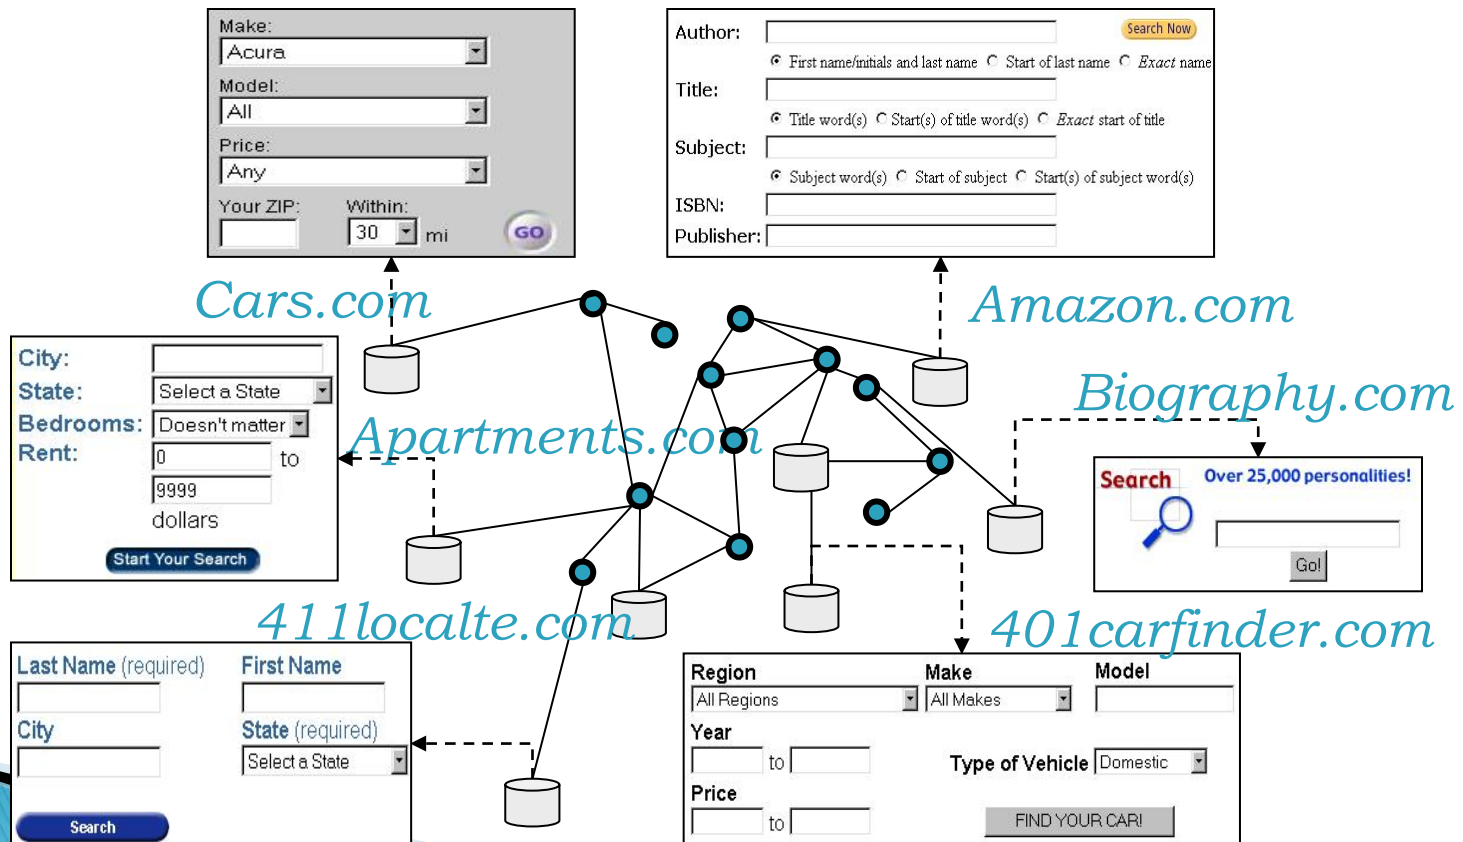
Make:
Acura
Model:
All
Price:
Any
Your ZIP:
Within:
30
mi
GO

Author:
Search Now
First name/initials and last name
Start of last name
Exact name
Title:
Title word(s)
Start(s) of title word(s)
Exact start of title
Subject:
Subject word(s)
Start of subject
Start(s) of subject word(s)
ISBN:
Publisher:

Cars.com

Amazon.com

City:
State:
Select a State
Bedrooms:
Doesn't matter
Rent:
0
to
9999
dollars
Start Your Search

Apartments.com

Biography.com

Search
Over 25,000 personalities!
Go!

411localte.com

401carfinder.com

Last Name (required)
First Name
City
State (required)
Select a State
Search

Region
All Regions
Make
All Makes
Model
Year
to
Type of Vehicle
Domestic
Price
to
FIND YOUR CAR!